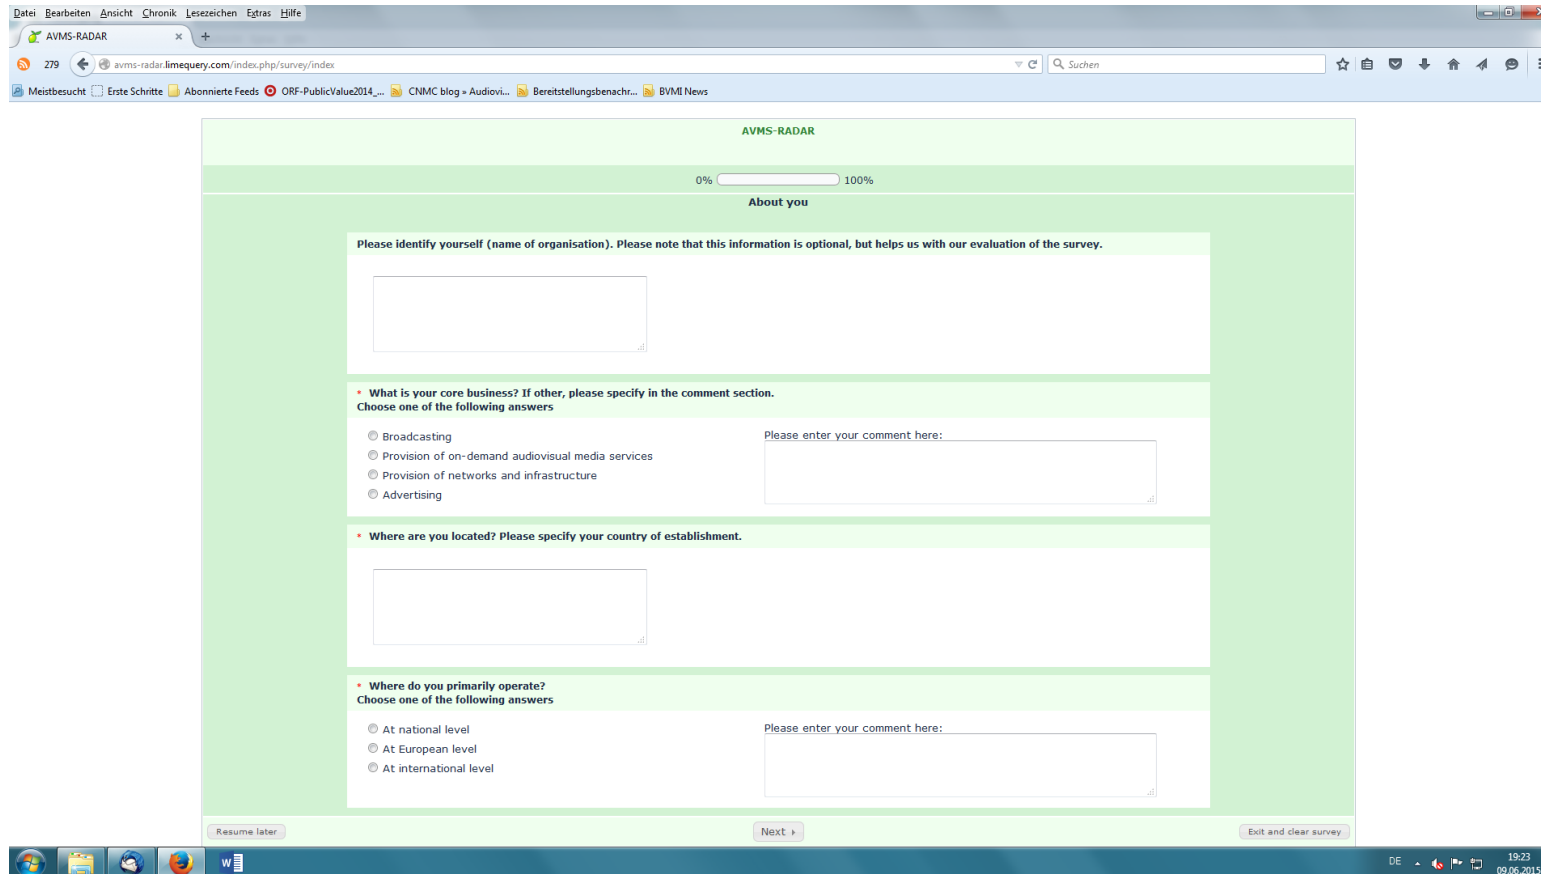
Datei Bearbeiten Ansicht Chronik Lesezeichen Extras Hilfe

AVMS-RADAR ×

279 avms-radar.limequery.com/index.php/survey/index

Suchen

Meistbesucht Erste Schritte Abonnierte Feeds ORF-PublicValue2014_... CNMC blog » Audiovi... Bereitstellungsbenachr... BVMI News

AVMS-RADAR

0% 100%

About you

Please identify yourself (name of organisation). Please note that this information is optional, but helps us with our evaluation of the survey.

* What is your core business? If other, please specify in the comment section.
Choose one of the following answers

Broadcasting
Provision of on-demand audiovisual media services
Provision of networks and infrastructure
Advertising

Please enter your comment here:

* Where are you located? Please specify your country of establishment.

* Where do you primarily operate?
Choose one of the following answers

At national level
At European level
At international level

Please enter your comment here:

Resume later

Next ›

Exit and clear survey

DE

19:23
09.06.2015